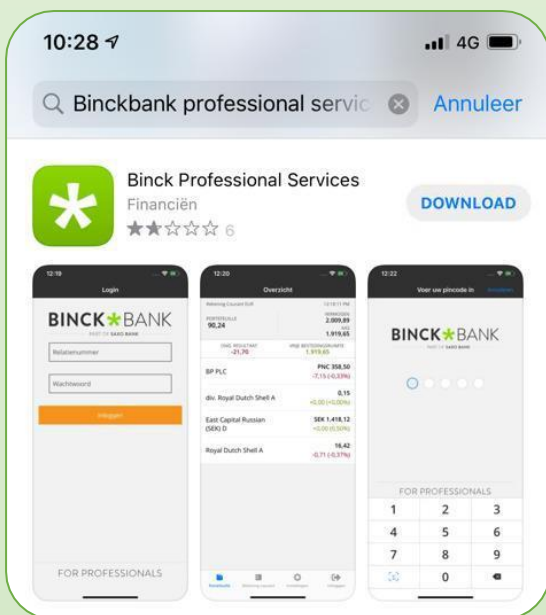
10:28
4G
Binckbank professional servic
Annuleer
Binck Professional Services
Financiën
6
DOWNLOAD

12:19
Login
BINCK BANK
PART OF SAXO BANK
Relatienummer
Wachtwoord
Inloggen
FOR PROFESSIONALS

12:20
Overzicht
Rekening Courant EUR
PORTEFEUILLE
90,24
2.009,89
1.919,65
-21,70
1.919,65
BP PLC
PNC 358,50
-7,15 (-0,33%)
div. Royal Dutch Shell A
0,15
+0,00 (+0,00%)
East Capital Russian (SEK) D
SEK 1.418,12
+0,00 (0,50%)
Royal Dutch Shell A
16,42
-0,71 (-0,37%)

12:22
Voer uw pincode in
BINCK BANK
PART OF SAXO BANK
FOR PROFESSIONALS
1 2 3
4 5 6
7 8 9
0